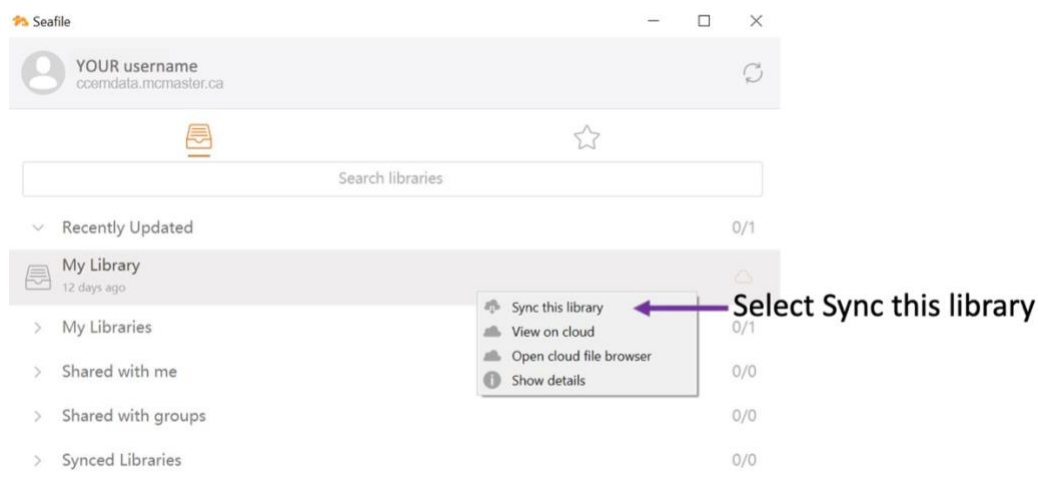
Seafile

YOUR username
ccemdata.mcmaster.ca

Search libraries

Recently Updated 0/1

My Library
12 days ago

Sync this library
View on cloud
Open cloud file browser
Show details

Select Sync this library

My Libraries 0/1

Shared with me 0/0

Shared with groups 0/0

Synced Libraries 0/0